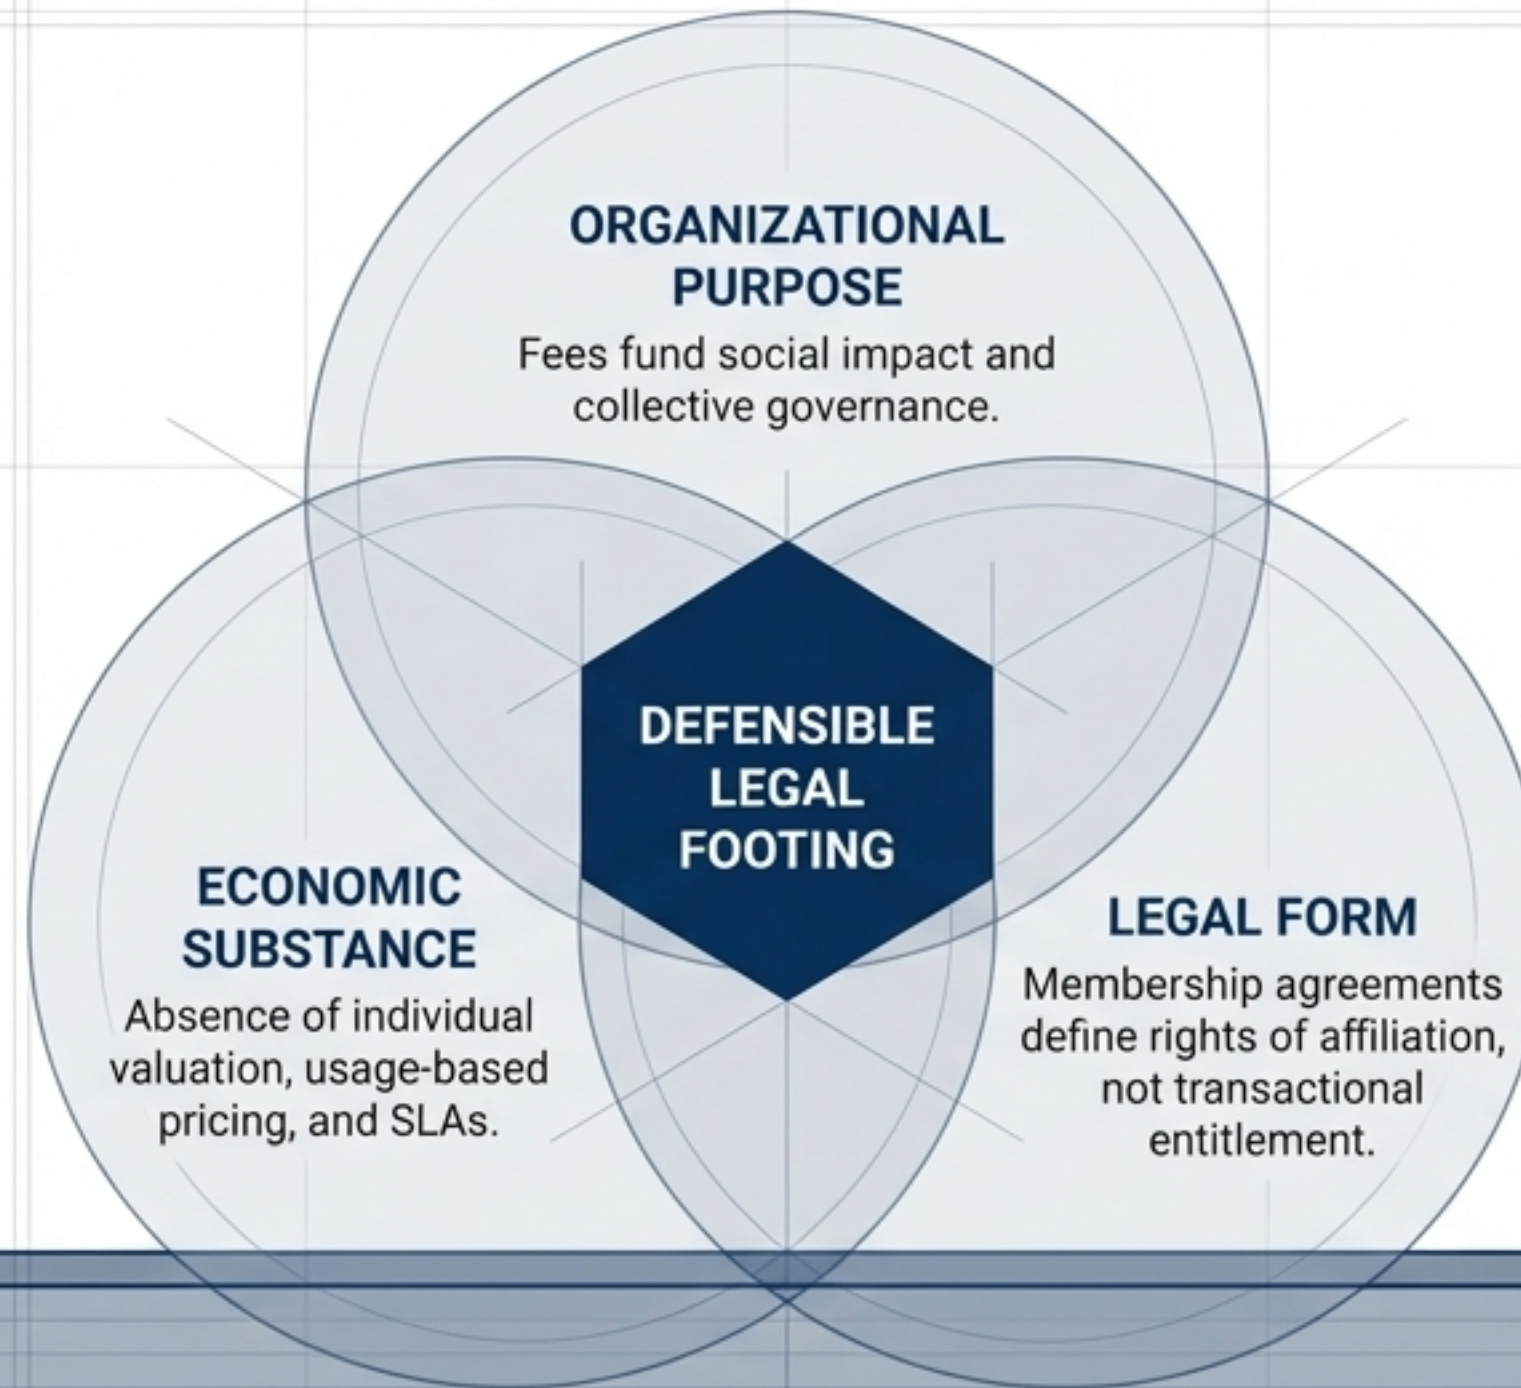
ORGANIZATIONAL PURPOSE

Fees fund social impact and collective governance.

DEFENSIBLE LEGAL FOOTING

ECONOMIC SUBSTANCE

Absence of individual valuation, usage-based pricing, and SLAs.

LEGAL FORM

Membership agreements define rights of affiliation, not transactional entitlement.